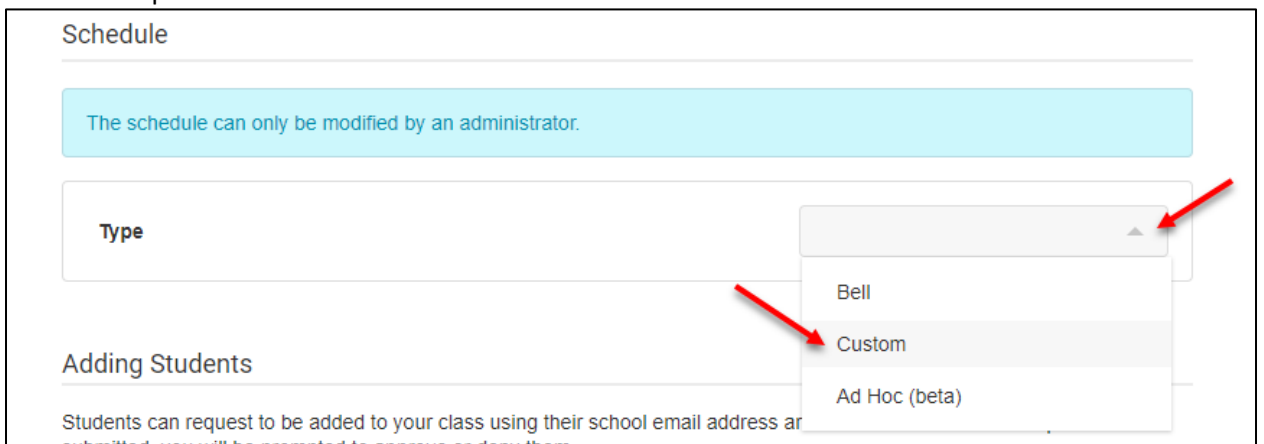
Schedule

The schedule can only be modified by an administrator.

Type

Bell

Custom

Ad Hoc (beta)

Adding Students

Students can request to be added to your class using their school email address ar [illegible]